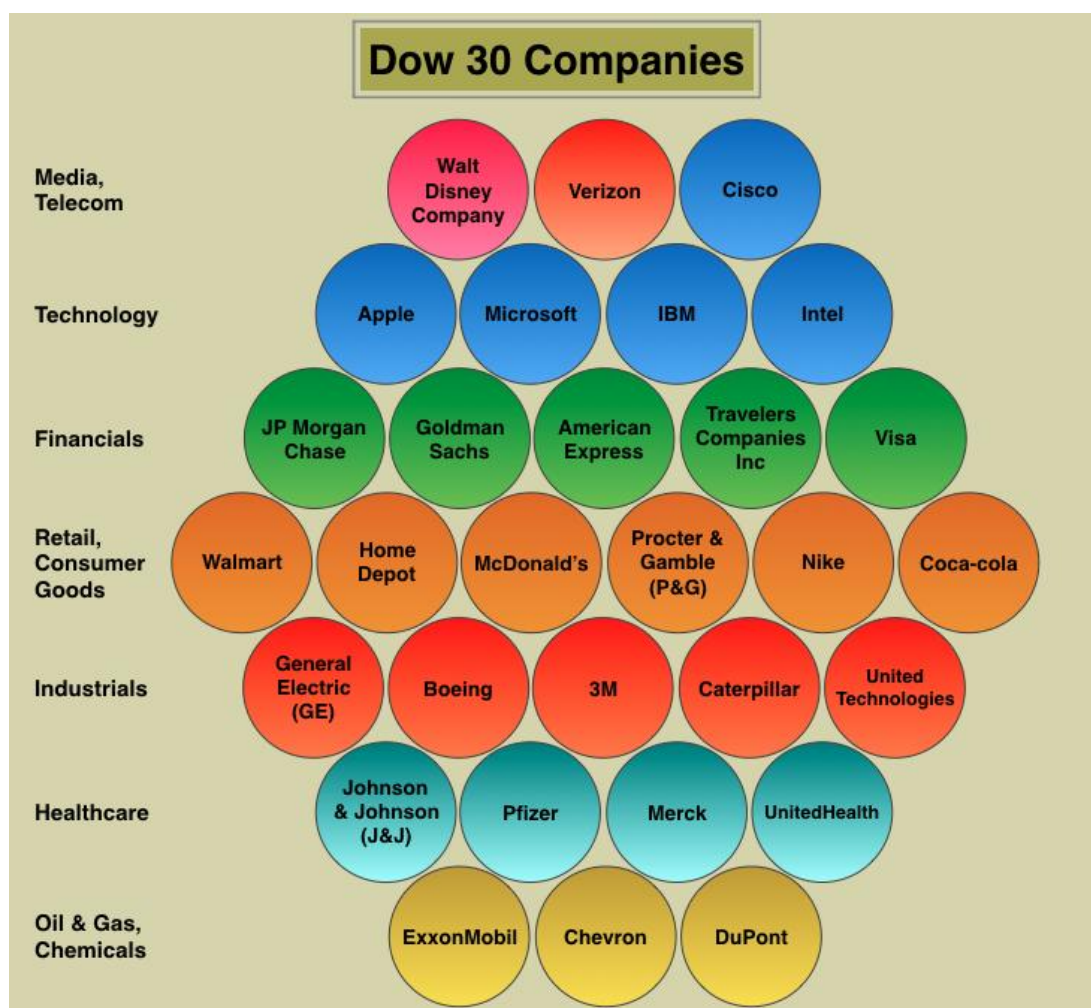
Dow 30 Companies

Media, Telecom

Walt Disney Company

Verizon

Cisco

Technology

Apple

Microsoft

IBM

Intel

Financials

JP Morgan Chase

Goldman Sachs

American Express

Travelers Companies Inc

Visa

Retail, Consumer Goods

Walmart

Home Depot

McDonald's

Procter & Gamble (P&G)

Nike

Coca-cola

Industrials

General Electric (GE)

Boeing

3M

Caterpillar

United Technologies

Healthcare

Johnson & Johnson (J&J)

Pfizer

Merck

UnitedHealth

Oil & Gas, Chemicals

ExxonMobil

Chevron

DuPont